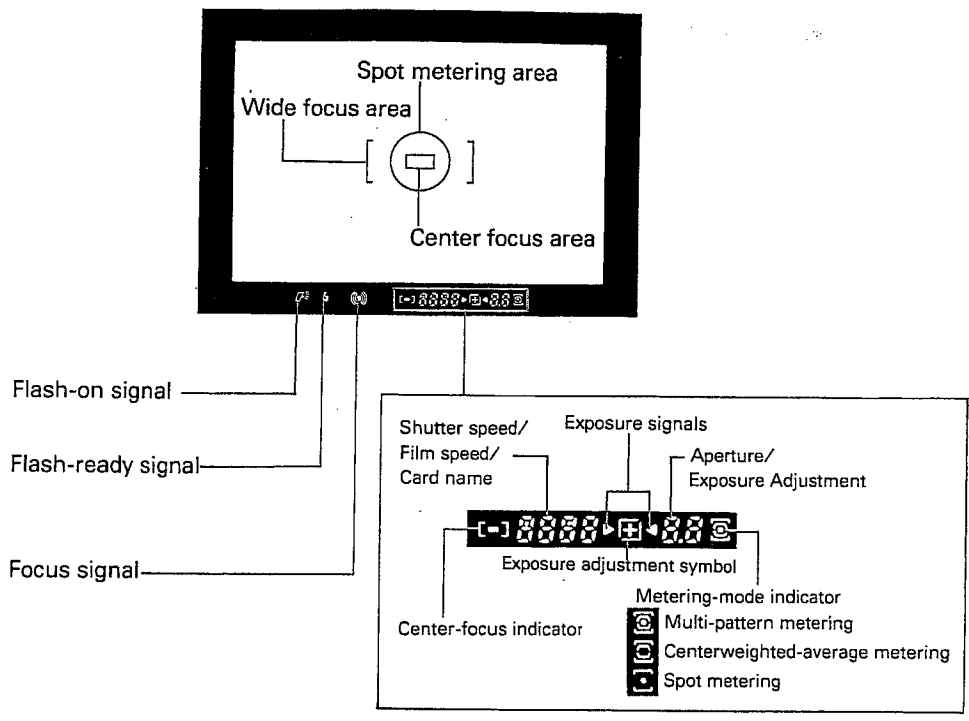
Spot metering area

Wide focus area

Center focus area

Flash-on signal

Flash-ready signal

Focus signal

Shutter speed/ Film speed/ Card name

Exposure signals

Aperture/ Exposure Adjustment

Exposure adjustment symbol

Metering-mode indicator

Center-focus indicator

Multi-pattern metering

Centerweighted-average metering

Spot metering